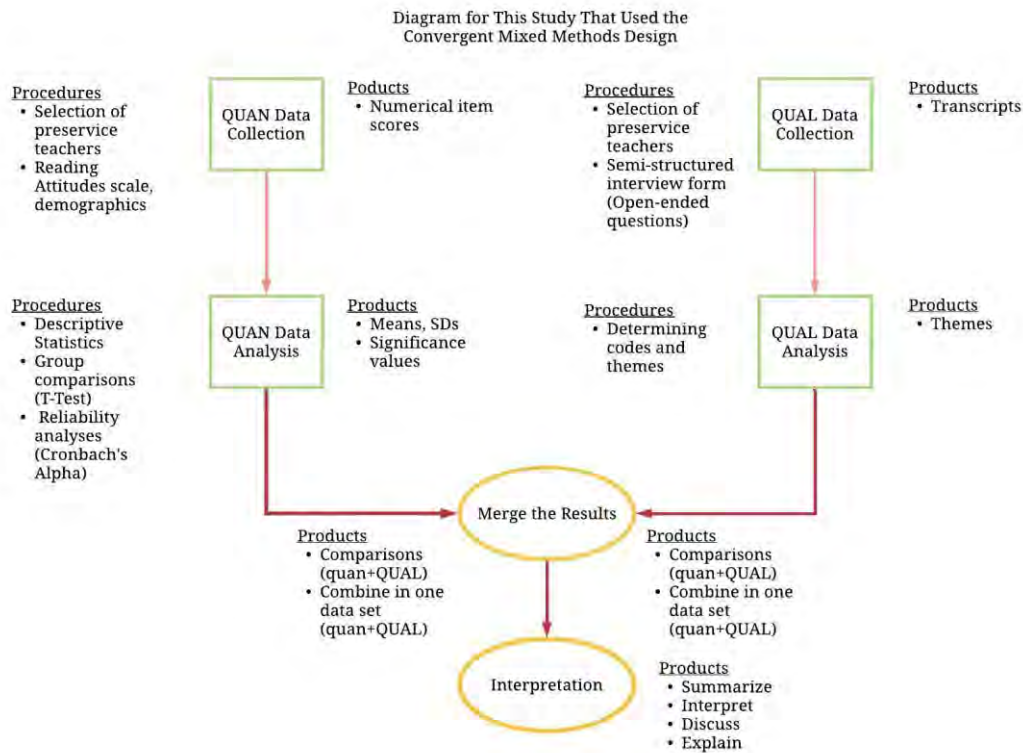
Diagram for This Study That Used the Convergent Mixed Methods Design

Procedures
• Selection of preservice teachers
• Reading Attitudes scale, demographics

QUAN Data Collection

Poducts
• Numerical item scores

Procedures
• Selection of preservice teachers
• Semi-structured interview form (Open-ended questions)

QUAL Data Collection

Products
• Transcripts

Procedures
• Descriptive Statistics
• Group comparisons (T-Test)
• Reliability analyses (Cronbach's Alpha)

QUAN Data Analysis

Products
• Means, SDs
• Significance values

Procedures
• Determining codes and themes

QUAL Data Analysis

Products
• Themes

Merge the Results

Products
• Comparisons (quan+QUAL)
• Combine in one data set (quan+QUAL)

Products
• Comparisons (quan+QUAL)
• Combine in one data set (quan+QUAL)

Interpretation

Products
• Summarize
• Interpret
• Discuss
• Explain